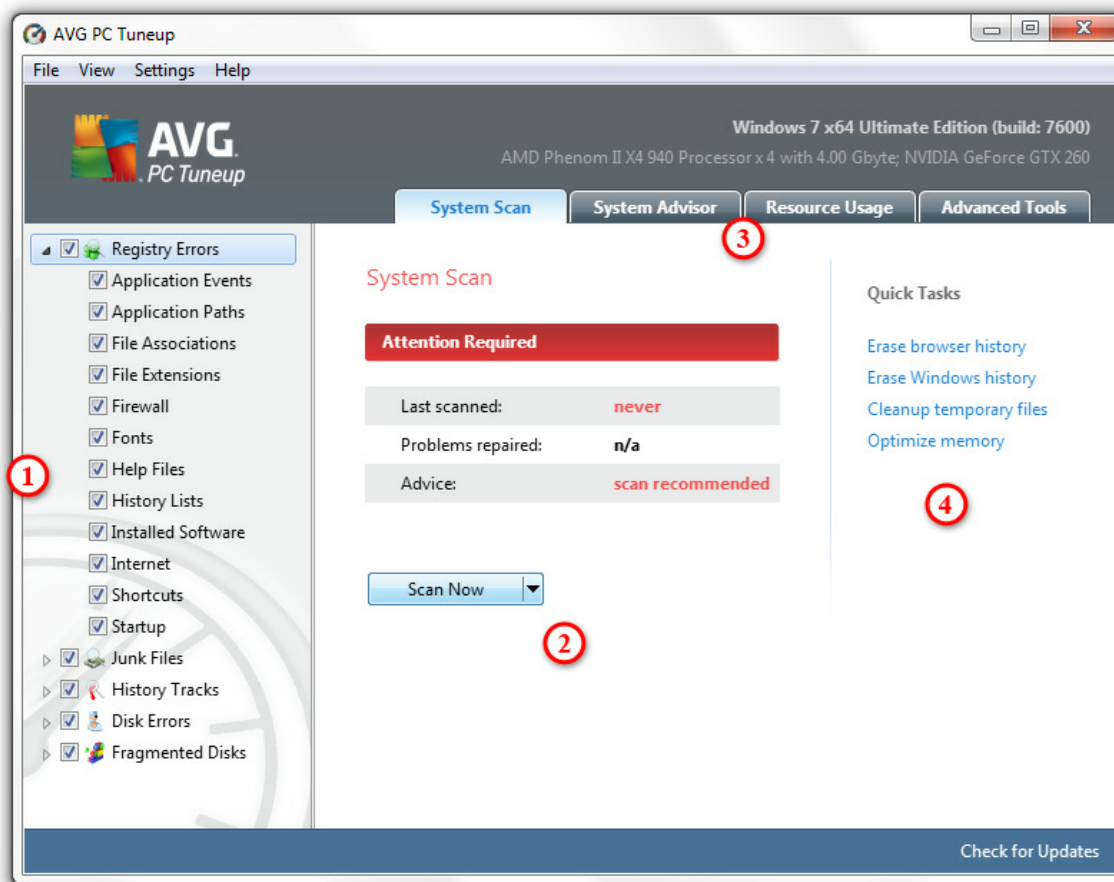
AVG PC Tuneup

File View Settings Help

AVG. PC Tuneup

Windows 7 x64 Ultimate Edition (build: 7600)
AMD Phenom II X4 940 Processor x 4 with 4.00 Gbyte; NVIDIA GeForce GTX 260

System Scan | System Advisor | Resource Usage | Advanced Tools

3

Registry Errors
Application Events
Application Paths
File Associations
File Extensions
Firewall
Fonts
Help Files
History Lists
Installed Software
Internet
Shortcuts
Startup
Junk Files
History Tracks
Disk Errors
Fragmented Disks

1

System Scan

Attention Required

| Last scanned: | never |
|---|---|
| Problems repaired: | n/a |
| Advice: | scan recommended |

Scan Now

2

Quick Tasks

Erase browser history
Erase Windows history
Cleanup temporary files
Optimize memory

4

Check for Updates